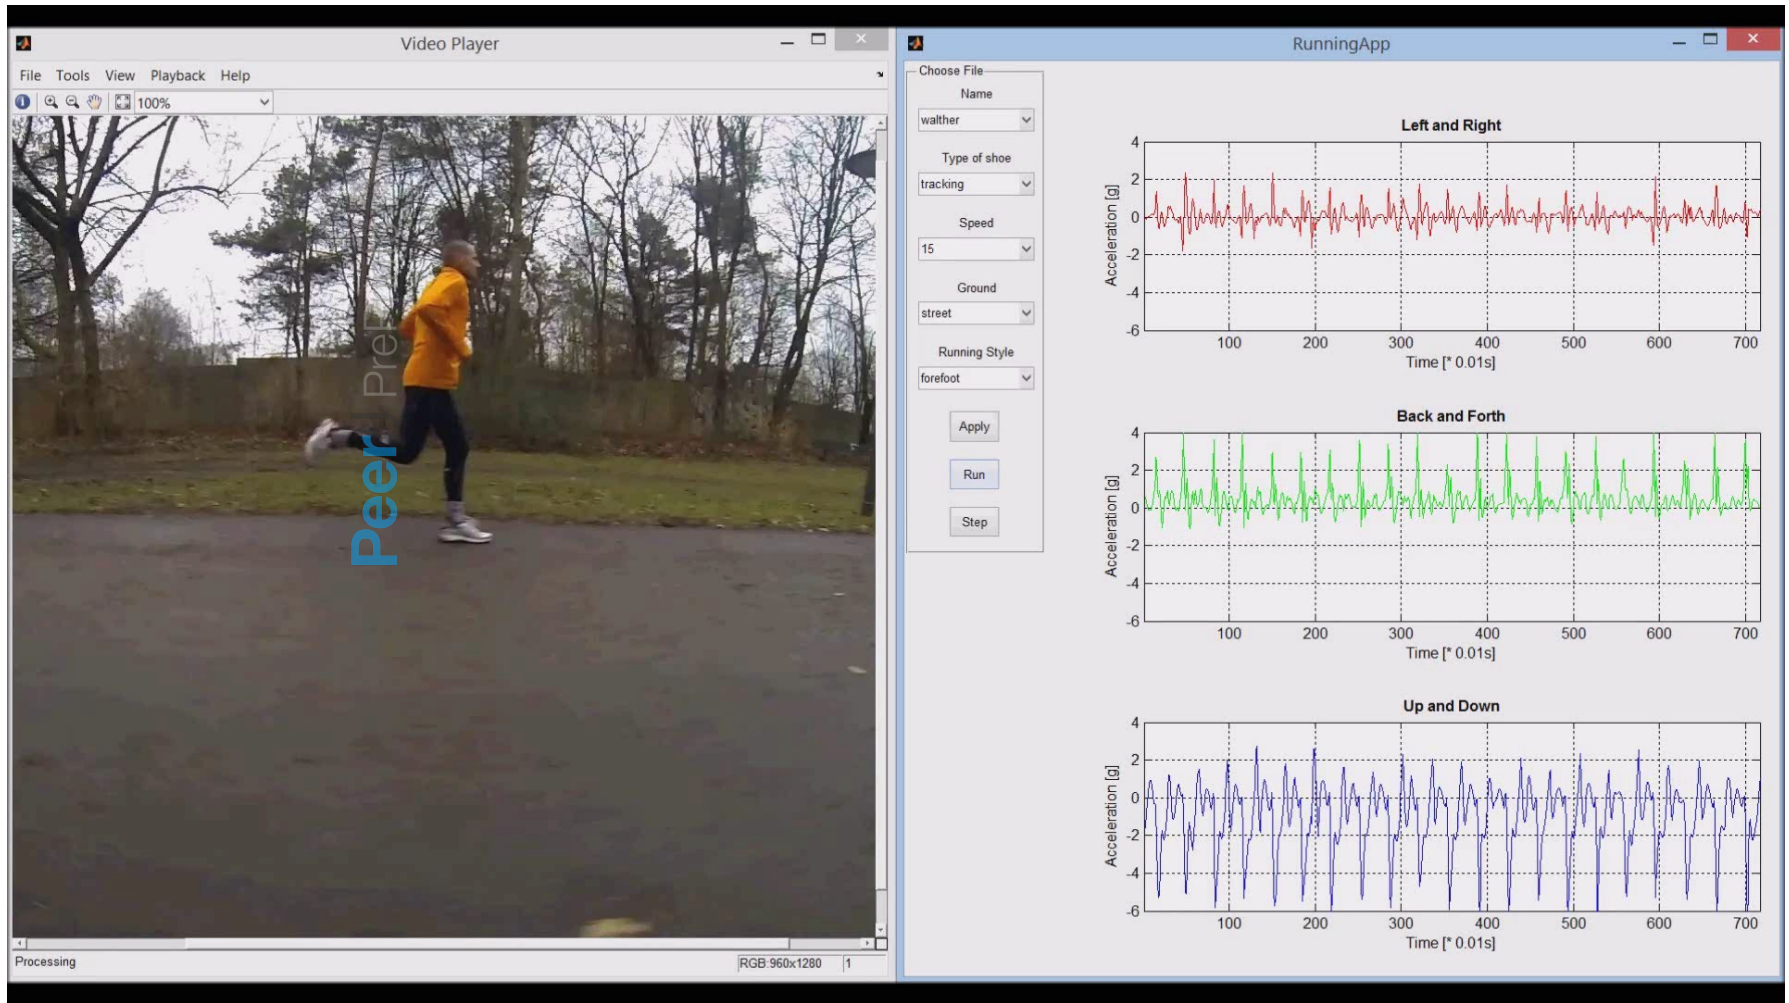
Video Player

File Tools View Playback Help

100%

Peer PreE

Processing RGB:960x1280 1

RunningApp

Choose File

Name

walther

Type of shoe

tracking

Speed

15

Ground

street

Running Style

forefoot

Apply

Run

Step

Left and Right

Acceleration [g]

4 2 0 -2 -4 -6

100 200 300 400 500 600 700

Time [* 0.01s]

Back and Forth

Acceleration [g]

4 2 0 -2 -4 -6

100 200 300 400 500 600 700

Time [* 0.01s]

Up and Down

Acceleration [g]

4 2 0 -2 -4 -6

100 200 300 400 500 600 700

Time [* 0.01s]